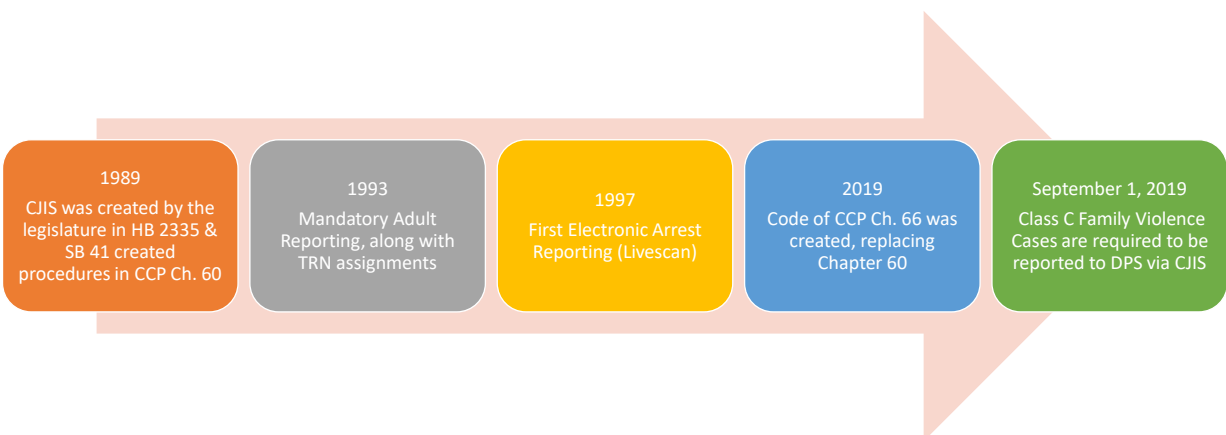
1989
CJIS was created by the legislature in HB 2335 & SB 41 created procedures in CCP Ch. 60

1993
Mandatory Adult Reporting, along with TRN assignments

1997
First Electronic Arrest Reporting (Livescan)

2019
Code of CCP Ch. 66 was created, replacing Chapter 60

September 1, 2019
Class C Family Violence Cases are required to be reported to DPS via CJIS